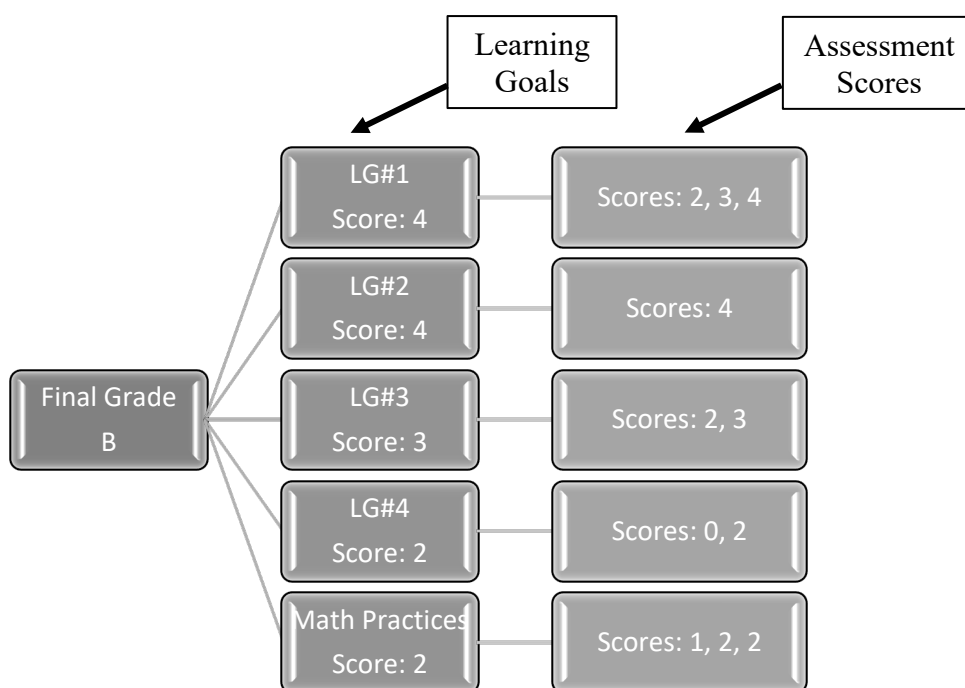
Learning Goals

Assessment Scores

Final Grade
B

LG#1
Score: 4

Scores: 2, 3, 4

LG#2
Score: 4

Scores: 4

LG#3
Score: 3

Scores: 2, 3

LG#4
Score: 2

Scores: 0, 2

Math Practices
Score: 2

Scores: 1, 2, 2